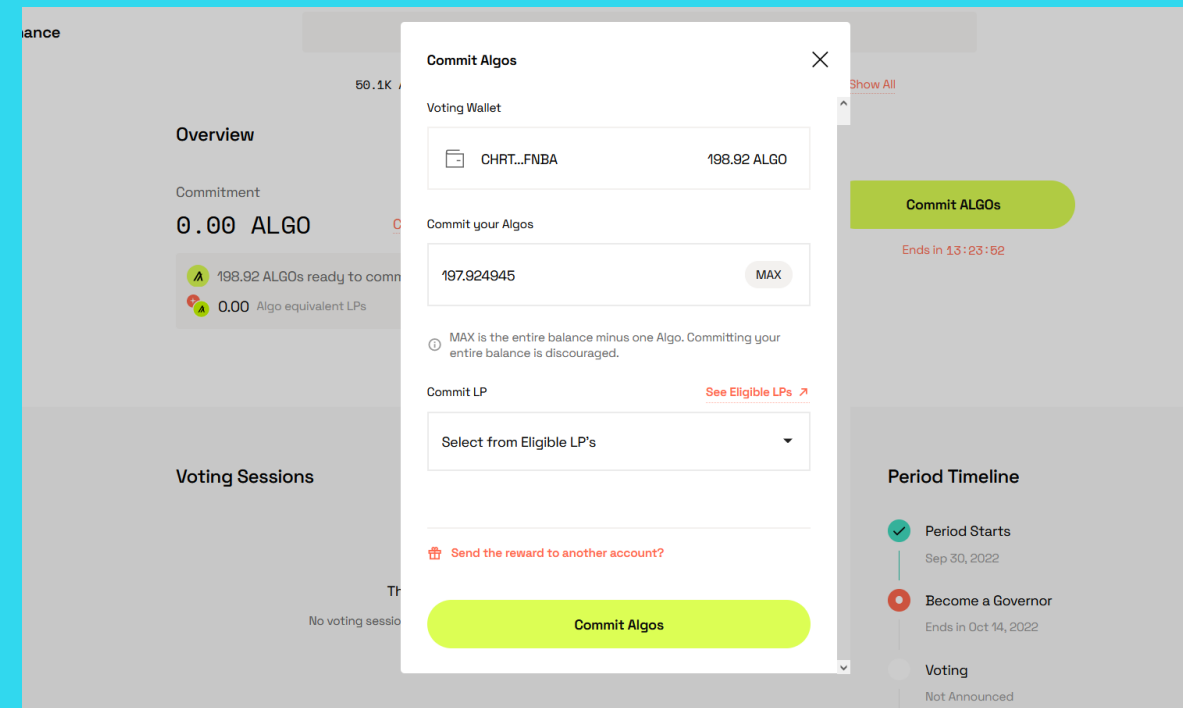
nance

50.1K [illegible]

Show All

Overview

Commitment

0.00 ALGO

C

198.92 ALGOs ready to comm

0.00 Algo equivalent LPs

Commit Algos

Voting Wallet

CHRT...FNBA

198.92 ALGO

Commit your Algos

197.924945

MAX

MAX is the entire balance minus one Algo. Committing your entire balance is discouraged.

Commit LP

See Eligible LPs ↗

Select from Eligible LP's

Send the reward to another account?

Commit Algos

Commit ALGOs

Ends in 13:23:52

Voting Sessions

Th

No voting sessio

Period Timeline

Period Starts

Sep 30, 2022

Become a Governor

Ends in Oct 14, 2022

Voting

Not Announced